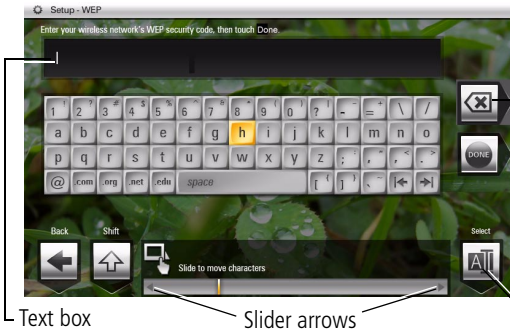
Setup - WEP

Enter your wireless network's WEP security code, then touch Done.

1 ! 2 @ 3 # 4 $ 5 % 6 ^ 7 & 8 * 9 ( 0 ) ? ! - _ = + \ /

a b c d e f g h i j k l m n o

p q r s t u v w x y z ; : ' " , < . >

@ .com .org .net .edu space [ { ] } ` ~

DONE

Back

Shift

Slide to move characters

Select

Text box

Slider arrows